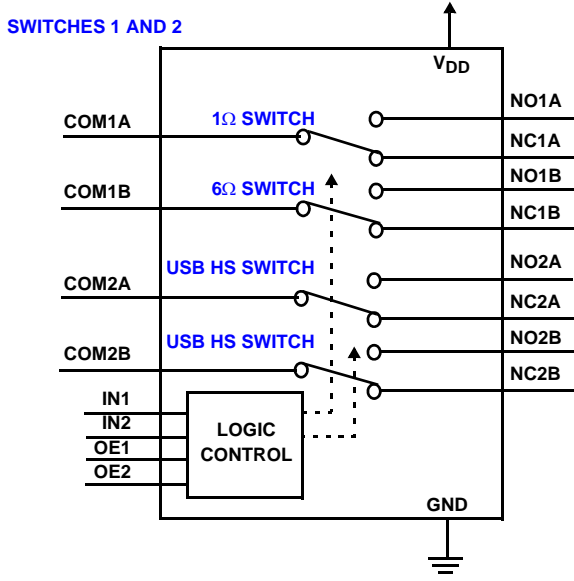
SWITCHES 1 AND 2

$V_{DD}$

COM1A

$1\Omega$ SWITCH

NO1A

NC1A

COM1B

$6\Omega$ SWITCH

NO1B

NC1B

USB HS SWITCH

NO2A

COM2A

NC2A

USB HS SWITCH

NO2B

COM2B

NC2B

IN1

IN2

OE1

OE2

LOGIC CONTROL

GND